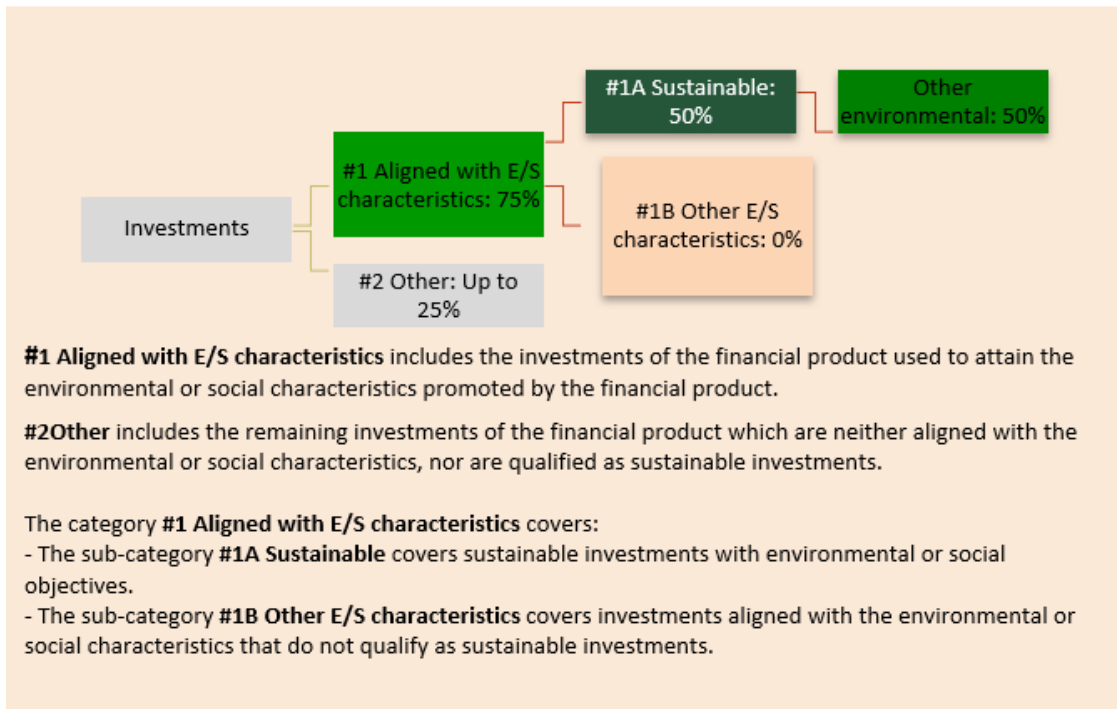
Investments

#1 Aligned with E/S characteristics: 75%

#2 Other: Up to 25%

#1A Sustainable: 50%

#1B Other E/S characteristics: 0%

Other environmental: 50%

**#1 Aligned with E/S characteristics** includes the investments of the financial product used to attain the environmental or social characteristics promoted by the financial product.

**#2Other** includes the remaining investments of the financial product which are neither aligned with the environmental or social characteristics, nor are qualified as sustainable investments.

The category **#1 Aligned with E/S characteristics** covers:
- The sub-category **#1A Sustainable** covers sustainable investments with environmental or social objectives.
- The sub-category **#1B Other E/S characteristics** covers investments aligned with the environmental or social characteristics that do not qualify as sustainable investments.